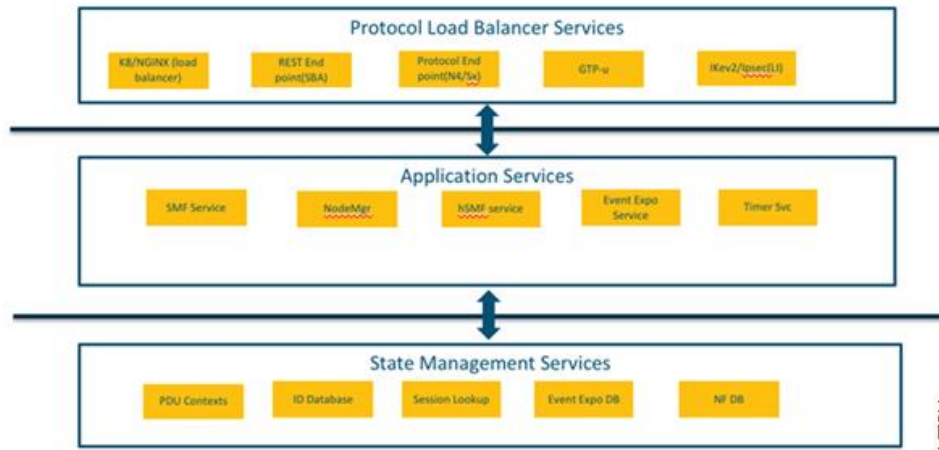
Protocol Load Balancer Services

K8/NGINX (load balancer)

REST End point(SBA)

Protocol End point(N4/Sx)

GTP-u

IKev2/Ipsec(LI)

Application Services

SMF Service

NodeMgr

hSMF service

Event Expo Service

Timer Svc

State Management Services

PDU Contexts

ID Database

Session Lookup

Event Expo DB

NF DB